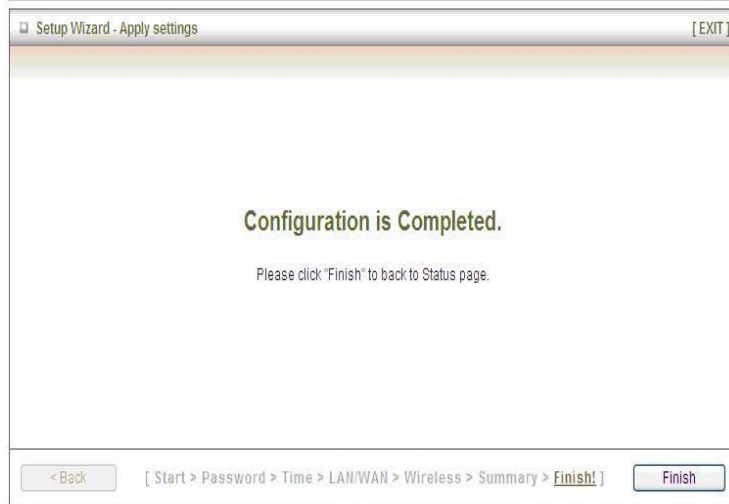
Setup Wizard - Apply settings

[ EXIT ]

Configuration is Completed.

Please click "Finish" to back to Status page.

< Back

[ Start > Password > Time > LAN/WAN > Wireless > Summary > Finish! ]

Finish